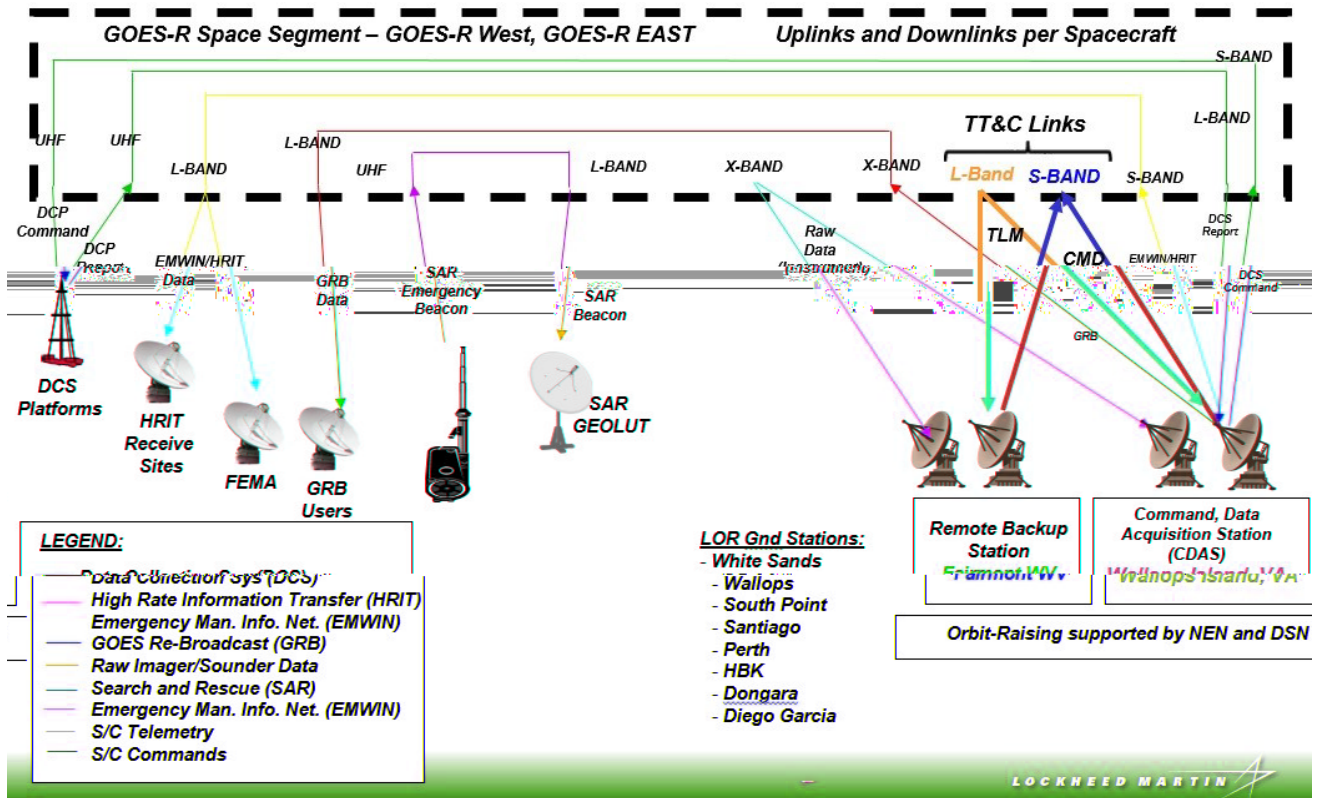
GOES-R Space Segment – GOES-R West, GOES-R EAST

Uplinks and Downlinks per Spacecraft

S-BAND

L-BAND

TT&C Links

UHF

UHF

L-BAND

L-BAND

UHF

L-BAND

X-BAND

X-BAND

L-Band

S-BAND

S-BAND

DCP Command

DCP Report

EMWIN/HRIT Data

GRB Data

SAR Emergency Beacon

SAR Beacon

Raw Data (Instrument)

TLM

CMD

EMWIN/HRIT

DCS Report

DCS Command

GRB

DCS Platforms

HRIT Receive Sites

FEMA

GRB Users

SAR GEOLUT

Remote Backup Station

Fairmont WV

Command, Data Acquisition Station (CDAS)

Wallops Island, VA

Orbit-Raising supported by NEN and DSN

LEGEND:

Data Collection Sys (DCS)

High Rate Information Transfer (HRIT)

Emergency Man. Info. Net. (EMWIN)

GOES Re-Broadcast (GRB)

Raw Imager/Sounder Data

Search and Rescue (SAR)

Emergency Man. Info. Net. (EMWIN)

S/C Telemetry

S/C Commands

LOR Gnd Stations:

- White Sands

- Wallops

- South Point

- Santiago

- Perth

- HBK

- Dongara

- Diego Garcia

LOCKHEED MARTIN